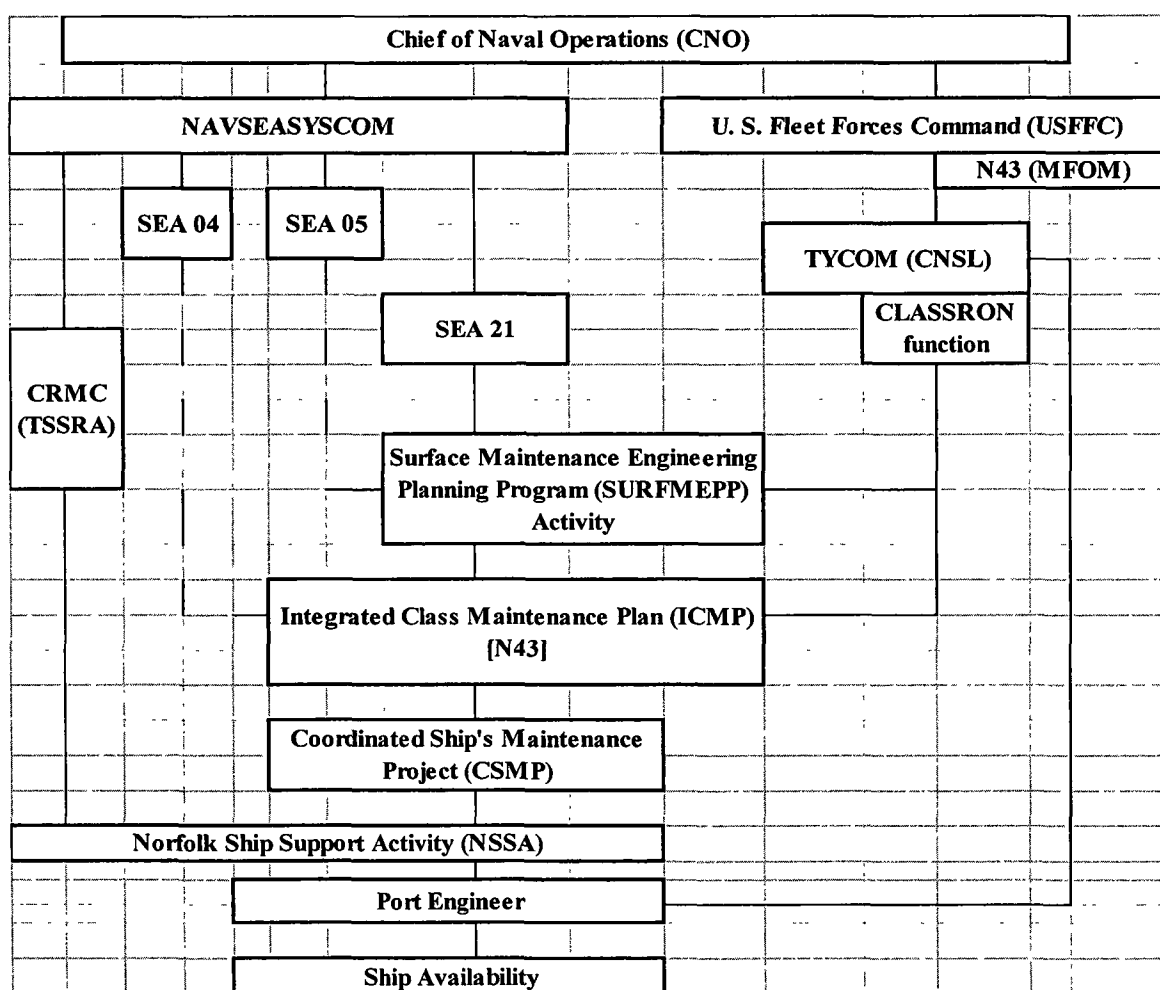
Chief of Naval Operations (CNO)

NAVSEASYSCOM

U. S. Fleet Forces Command (USFFC)

N43 (MFOM)

SEA 04

SEA 05

TYCOM (CNSL)

CLASSRON function

SEA 21

CRMC (TSSRA)

Surface Maintenance Engineering Planning Program (SURFMEPP) Activity

Integrated Class Maintenance Plan (ICMP) [N43]

Coordinated Ship's Maintenance Project (CSMP)

Norfolk Ship Support Activity (NSSA)

Port Engineer

Ship Availability